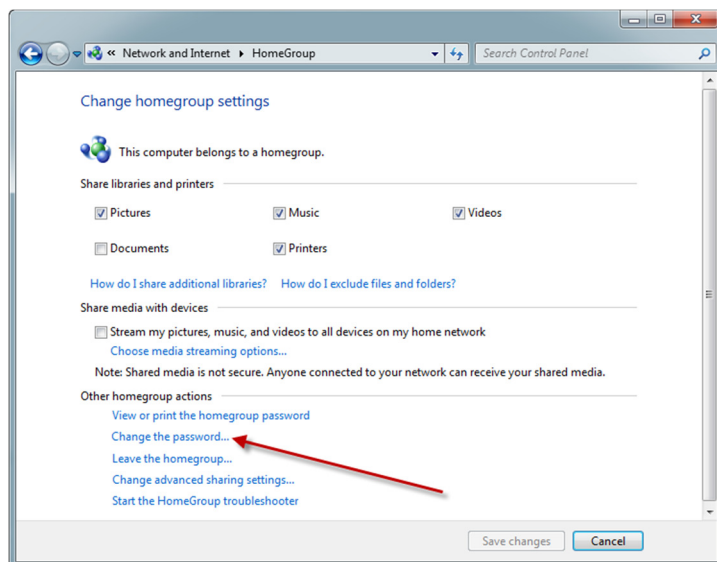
« Network and Internet ▸ HomeGroup

Search Control Panel

Change homegroup settings

This computer belongs to a homegroup.

Share libraries and printers

Pictures

Music

Videos

Documents

Printers

How do I share additional libraries?

How do I exclude files and folders?

Share media with devices

Stream my pictures, music, and videos to all devices on my home network

Choose media streaming options...

Note: Shared media is not secure. Anyone connected to your network can receive your shared media.

Other homegroup actions

View or print the homegroup password

Change the password...

Leave the homegroup...

Change advanced sharing settings...

Start the HomeGroup troubleshooter

Save changes

Cancel